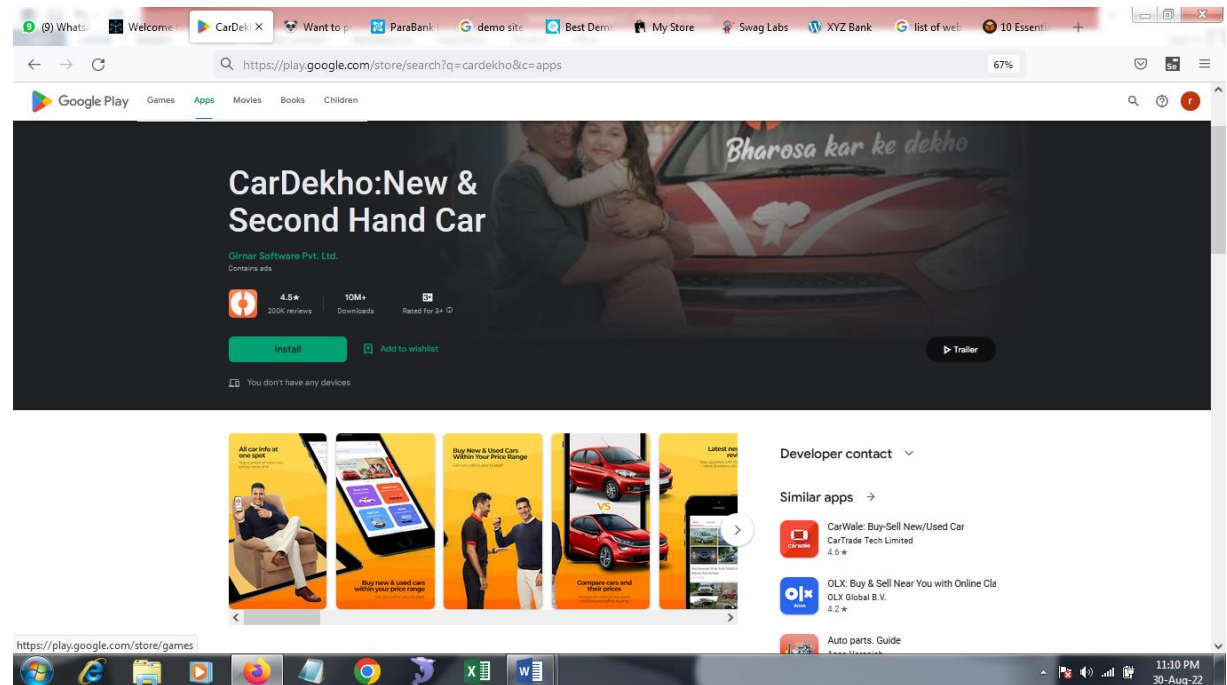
(9) Whats | Welcome | CarDek | Want to p | ParaBank | demo site | Best Dem | My Store | Swag Labs | XYZ Bank | list of web | 10 Essenti

https://play.google.com/store/search?q=cardekho&c=apps

67%

Google Play Games Apps Movies Books Children

Bharosa kar ke dekho

CarDekho:New & Second Hand Car

Girnar Software Pvt. Ltd.

Contains ads

4.5★ 200K reviews

10M+ Downloads

3+ Rated for 3+

Install

Add to wishlist

Trailer

You don't have any devices

All car info at one spot

Buy new & used cars within your price range

Buy New & Used Cars Within Your Price Range

VS

Compare cars and their prices

Latest new

Developer contact

Similar apps →

CarWale: Buy-Sell New/Used Car
CarTrade Tech Limited
4.6★

OLX: Buy & Sell Near You with Online Cla
OLX Global B.V.
4.2★

Auto parts. Guide

https://play.google.com/store/games

11:10 PM
30-Aug-22